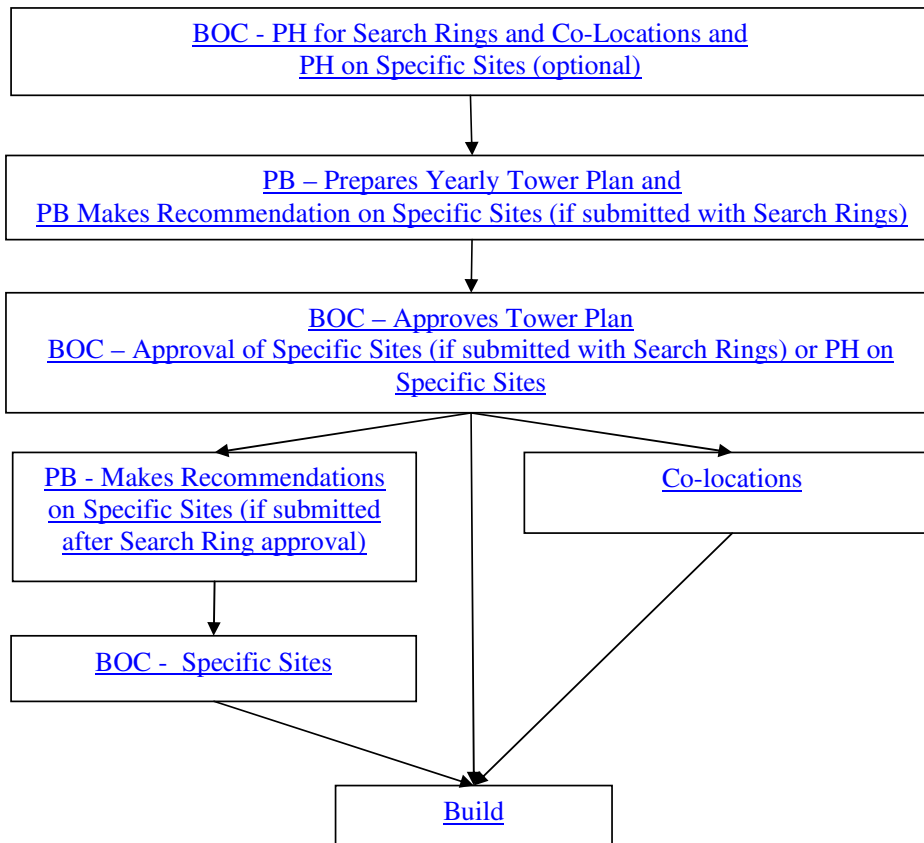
BOC - PH for Search Rings and Co-Locations and PH on Specific Sites (optional)

PB – Prepares Yearly Tower Plan and PB Makes Recommendation on Specific Sites (if submitted with Search Rings)

BOC – Approves Tower Plan
BOC – Approval of Specific Sites (if submitted with Search Rings) or PH on Specific Sites

PB - Makes Recommendations on Specific Sites (if submitted after Search Ring approval)

Co-locations

BOC - Specific Sites

Build